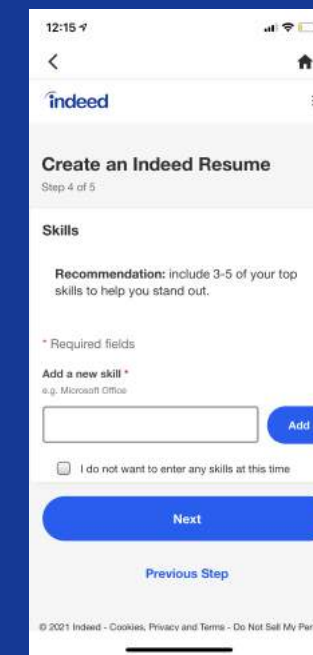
12:15

indeed

Create an Indeed Resume
Step 4 of 5

Skills

Recommendation: include 3-5 of your top skills to help you stand out.

* Required fields

Add a new skill *
e.g. Microsoft Office

Add

I do not want to enter any skills at this time

Next

Previous Step

© 2021 Indeed - Cookies, Privacy and Terms - Do Not Sell My Per